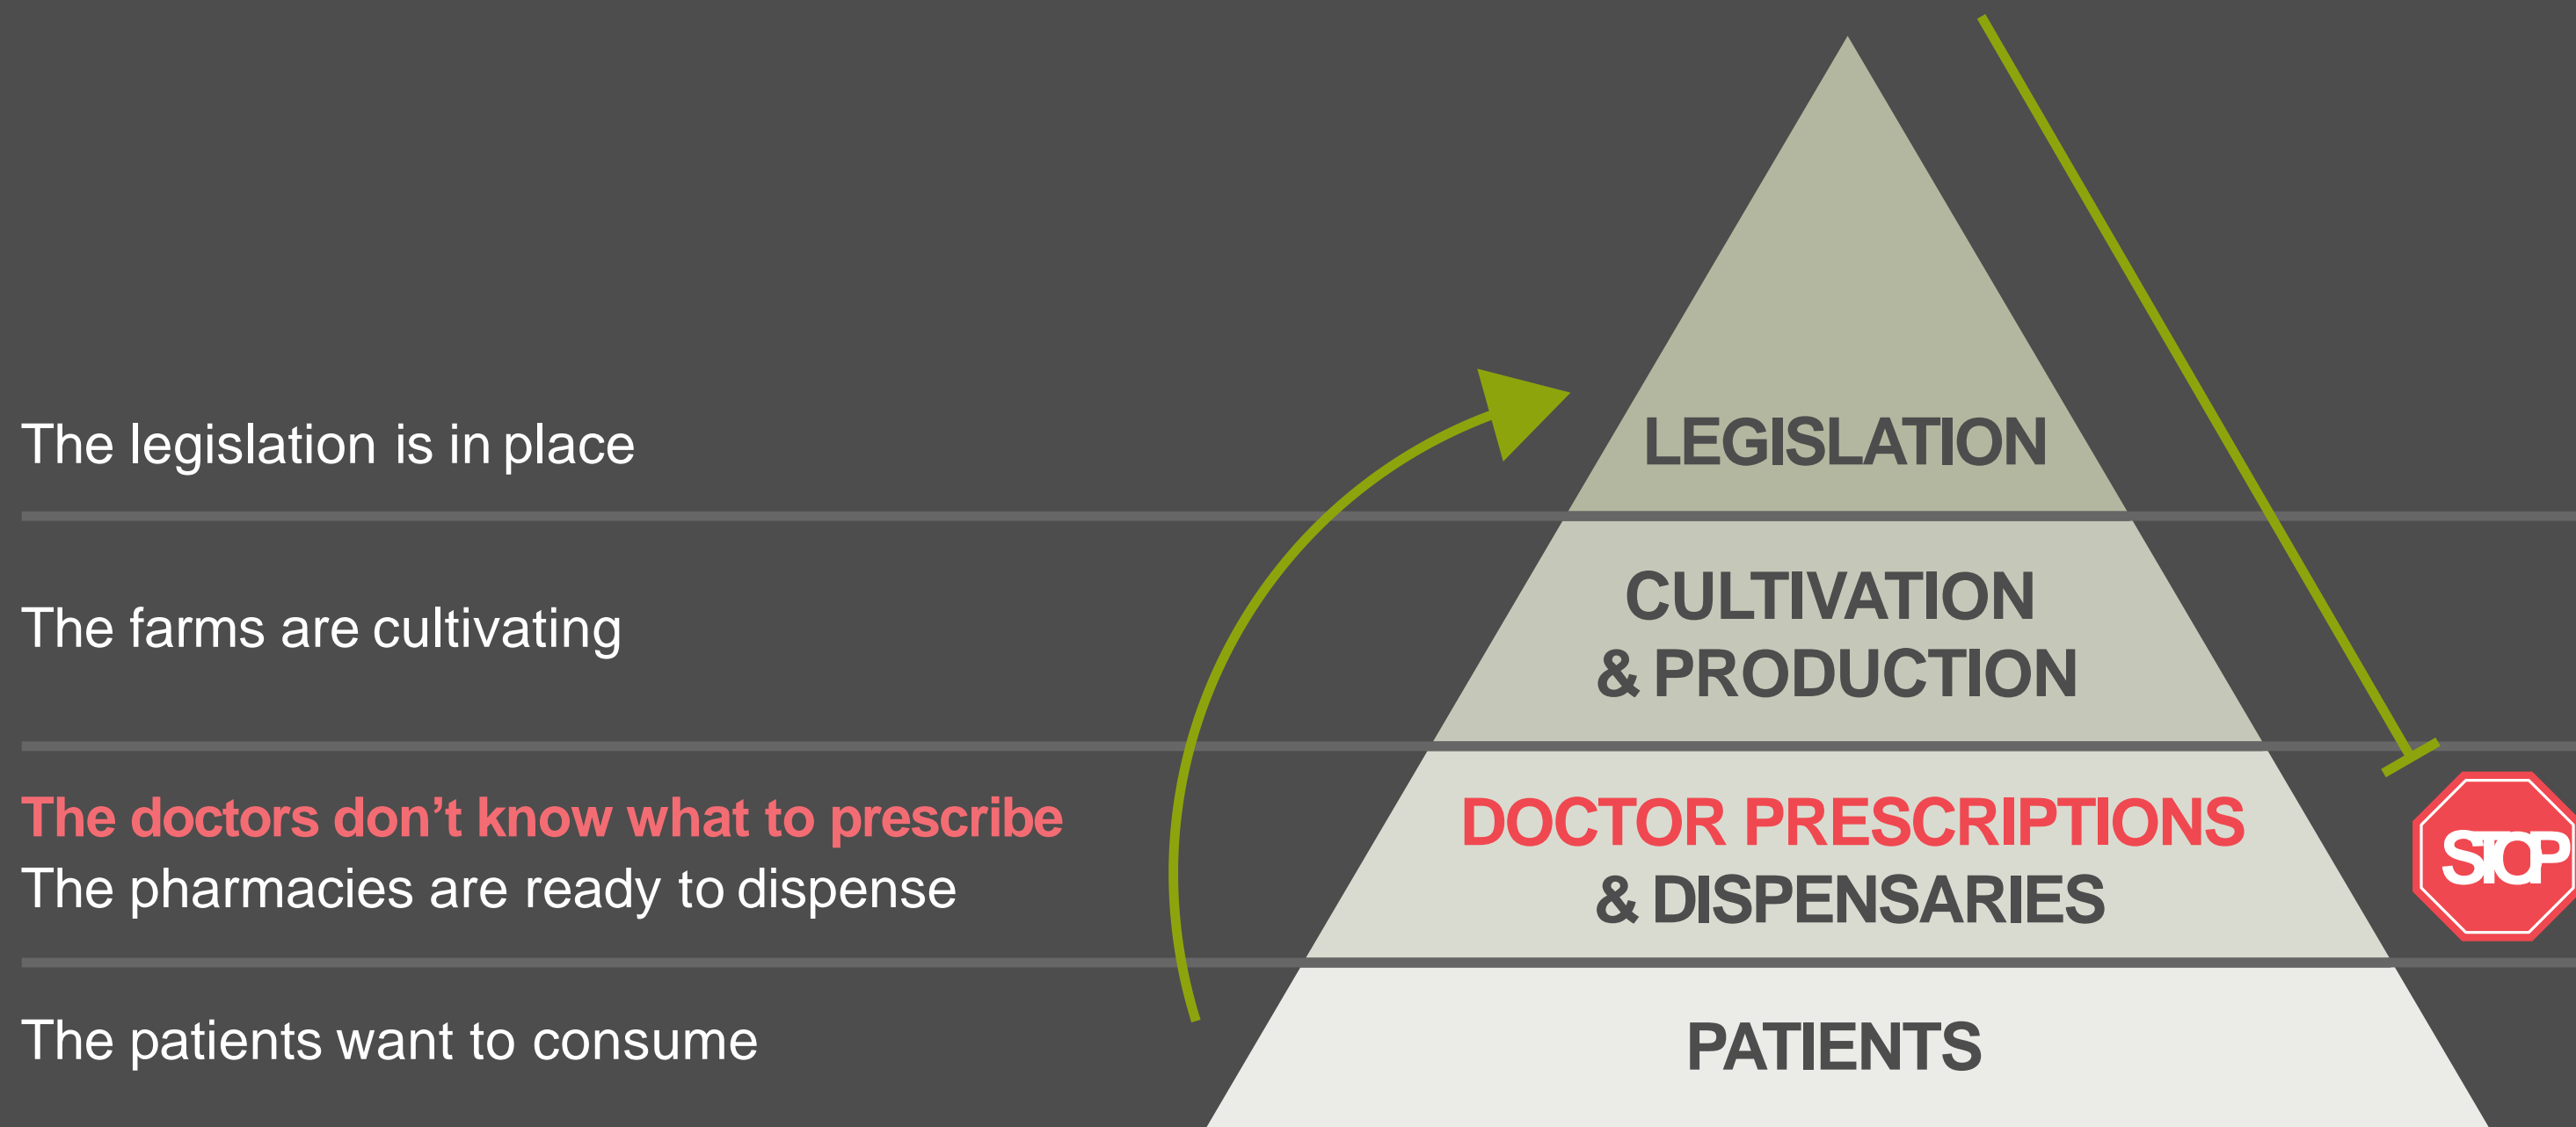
The legislation is in place

LEGISLATION

The farms are cultivating

CULTIVATION & PRODUCTION

The doctors don’t know what to prescribe
The pharmacies are ready to dispense

DOCTOR PRESCRIPTIONS & DISPENSARIES

STOP

The patients want to consume

PATIENTS